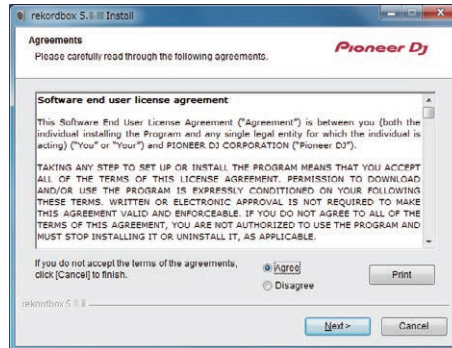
rekordbox 5.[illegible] Install

Agreements
Please carefully read through the following agreements.

Pioneer DJ

Software end user license agreement

This Software End User License Agreement ("Agreement") is between you (both the individual installing the Program and any single legal entity for which the individual is acting) ("You" or "Your") and PIONEER DJ CORPORATION ("Pioneer DJ").

TAKING ANY STEP TO SET UP OR INSTALL THE PROGRAM MEANS THAT YOU ACCEPT ALL OF THE TERMS OF THIS LICENSE AGREEMENT. PERMISSION TO DOWNLOAD AND/OR USE THE PROGRAM IS EXPRESSLY CONDITIONED ON YOUR FOLLOWING THESE TERMS. WRITTEN OR ELECTRONIC APPROVAL IS NOT REQUIRED TO MAKE THIS AGREEMENT VALID AND ENFORCEABLE. IF YOU DO NOT AGREE TO ALL OF THE TERMS OF THIS AGREEMENT, YOU ARE NOT AUTHORIZED TO USE THE PROGRAM AND MUST STOP INSTALLING IT OR UNINSTALL IT, AS APPLICABLE.

If you do not accept the terms of the agreements, click [Cancel] to finish.

Agree
Disagree

Print

rekordbox 5.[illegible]

Next >
Cancel